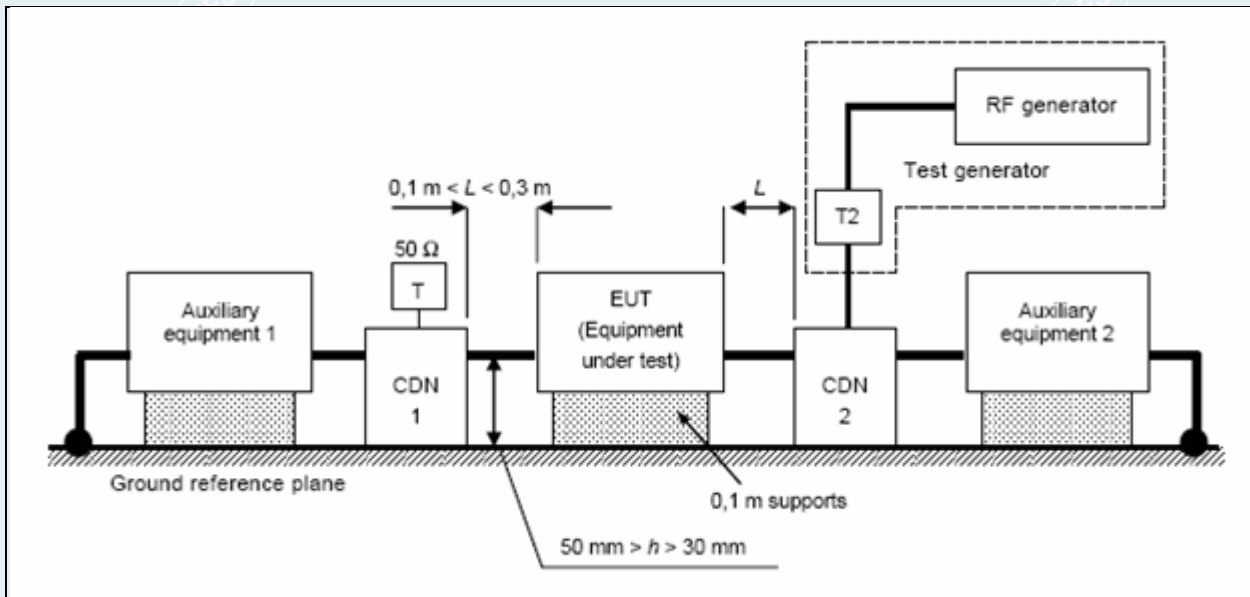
RF generator

Test generator

0,1 m < $L$ < 0,3 m

$L$

T2

50 Ω

T

Auxiliary equipment 1

CDN 1

EUT (Equipment under test)

CDN 2

Auxiliary equipment 2

Ground reference plane

0,1 m supports

50 mm > $h$ > 30 mm